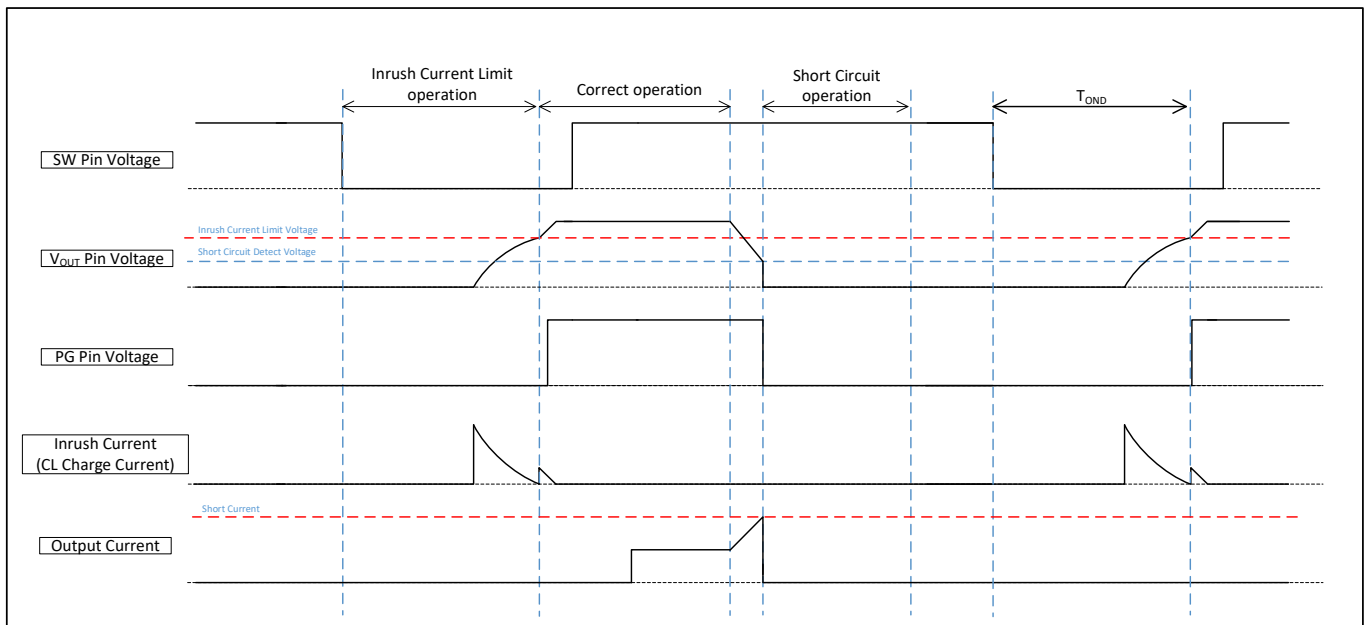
Inrush Current Limit operation

Correct operation

Short Circuit operation

$T_{OND}$

SW Pin Voltage

Inrush Current Limit Voltage

Short Circuit Detect Voltage

$V_{OUT}$ Pin Voltage

PG Pin Voltage

Inrush Current (CL Charge Current)

Short Current

Output Current